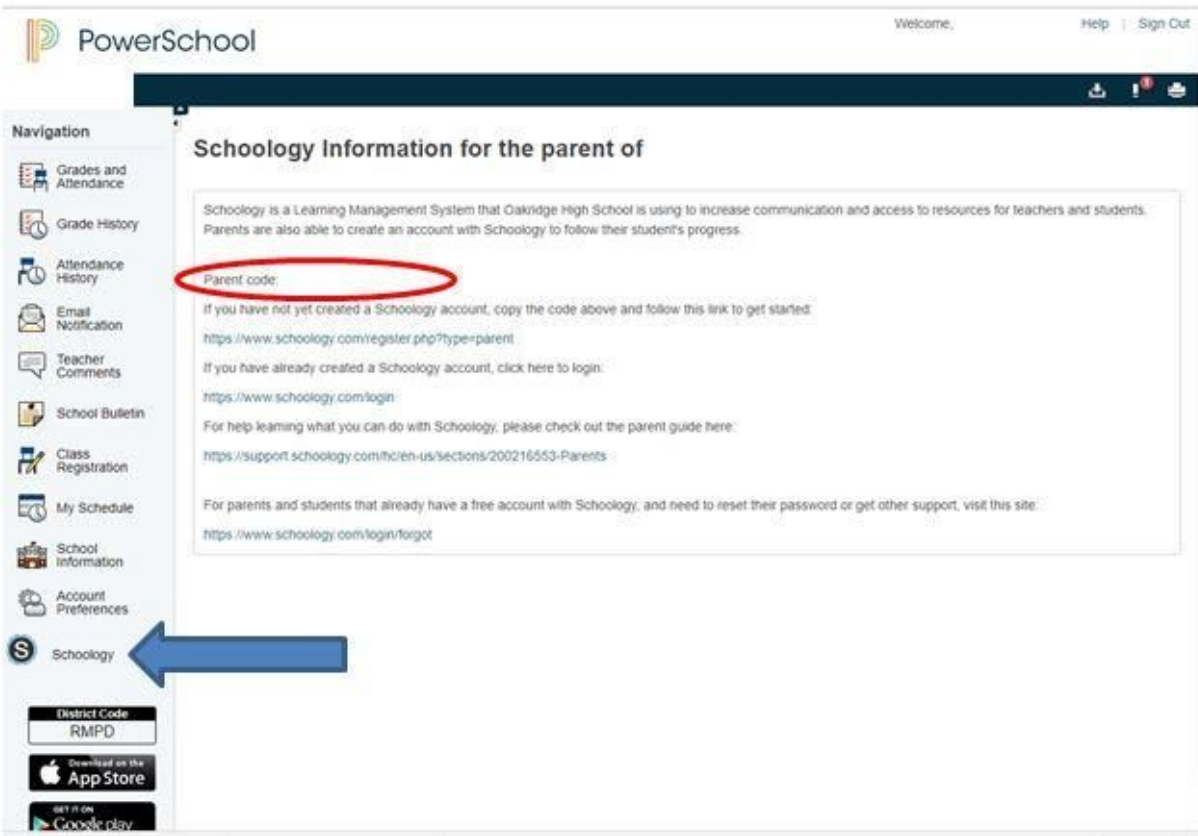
PowerSchool

Welcome, Help | Sign Out

Navigation

Grades and Attendance

Grade History

Attendance History

Email Notification

Teacher Comments

School Bulletin

Class Registration

My Schedule

School Information

Account Preferences

Schoology

District Code
RMPD

Download on the App Store

GET IT ON Google play

Schoology Information for the parent of

Schoology is a Learning Management System that Oakridge High School is using to increase communication and access to resources for teachers and students. Parents are also able to create an account with Schoology to follow their student's progress.

Parent code:

If you have not yet created a Schoology account, copy the code above and follow this link to get started:

https://www.schoology.com/register.php?type=parent

If you have already created a Schoology account, click here to login:

https://www.schoology.com/login

For help learning what you can do with Schoology, please check out the parent guide here:

https://support.schoology.com/hc/en-us/sections/200216553-Parents

For parents and students that already have a free account with Schoology, and need to reset their password or get other support, visit this site:

https://www.schoology.com/login/forgot